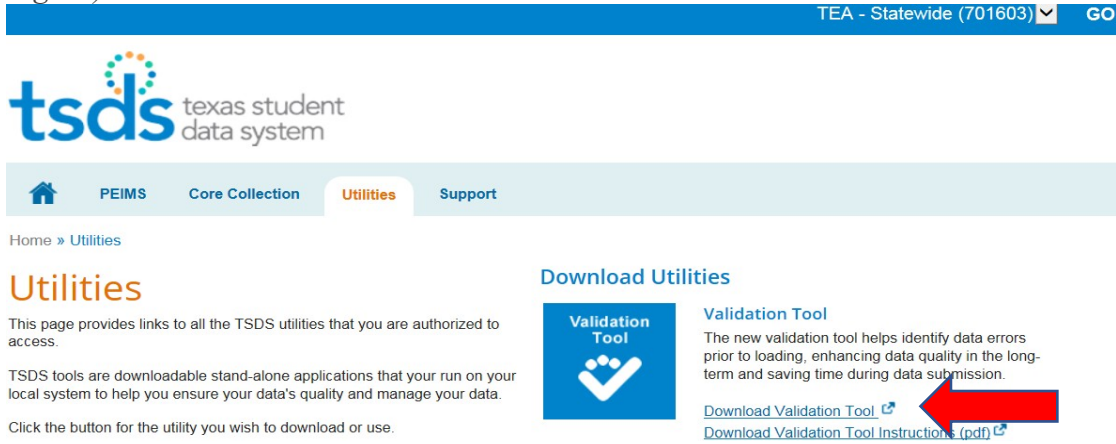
TEA - Statewide (701603) GO

tsds texas student data system

PEIMS Core Collection Utilities Support

Home » Utilities

Utilities

This page provides links to all the TSDS utilities that you are authorized to access.

TSDS tools are downloadable stand-alone applications that your run on your local system to help you ensure your data's quality and manage your data.

Click the button for the utility you wish to download or use.

Download Utilities

Validation Tool

Validation Tool

The new validation tool helps identify data errors prior to loading, enhancing data quality in the long-term and saving time during data submission.

Download Validation Tool

Download Validation Tool Instructions (pdf)